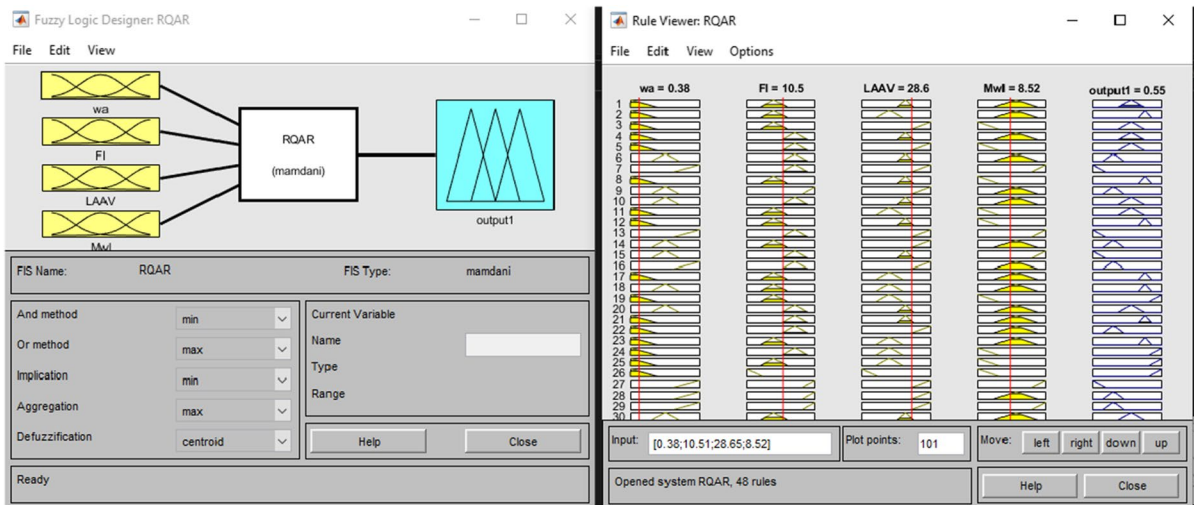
Fuzzy Logic Designer: RQAR

File Edit View

wa
FI
LAAV
Mwl

RQAR

(mamdani)

output1

FIS Name: RQAR

FIS Type: mamdani

| | |
|---|---|
| And method | min |
| Or method | max |
| Implication | min |
| Aggregation | max |
| Defuzzification | centroid |

Current Variable

Name

Type

Range

Help

Close

Ready

Rule Viewer: RQAR

File Edit View Options

wa = 0.38

FI = 10.5

LAAV = 28.6

Mwl = 8.52

output1 = 0.55

1
2
3
4
5
6
7
8
9
10
11
12
13
14
15
16
17
18
19
20
21
22
23
24
25
26
27
28
29
30

Input: [0.38;10.51;28.65;8.52]

Plot points: 101

Move: left right down up

Opened system RQAR, 48 rules

Help

Close